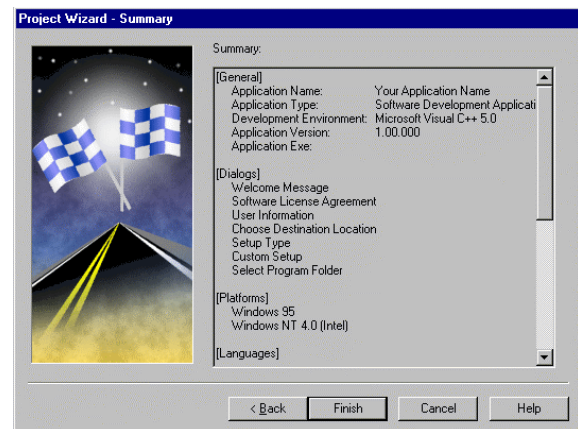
Project Wizard - Summary

Summary:

[General]
Application Name: Your Application Name
Application Type: Software Development Applicati
Development Environment: Microsoft Visual C++ 5.0
Application Version: 1.00.000
Application Exe:

[Dialogs]
Welcome Message
Software License Agreement
User Information
Choose Destination Location
Setup Type
Custom Setup
Select Program Folder

[Platforms]
Windows 95
Windows NT 4.0 (Intel)

[Languages]

< Back
Finish
Cancel
Help